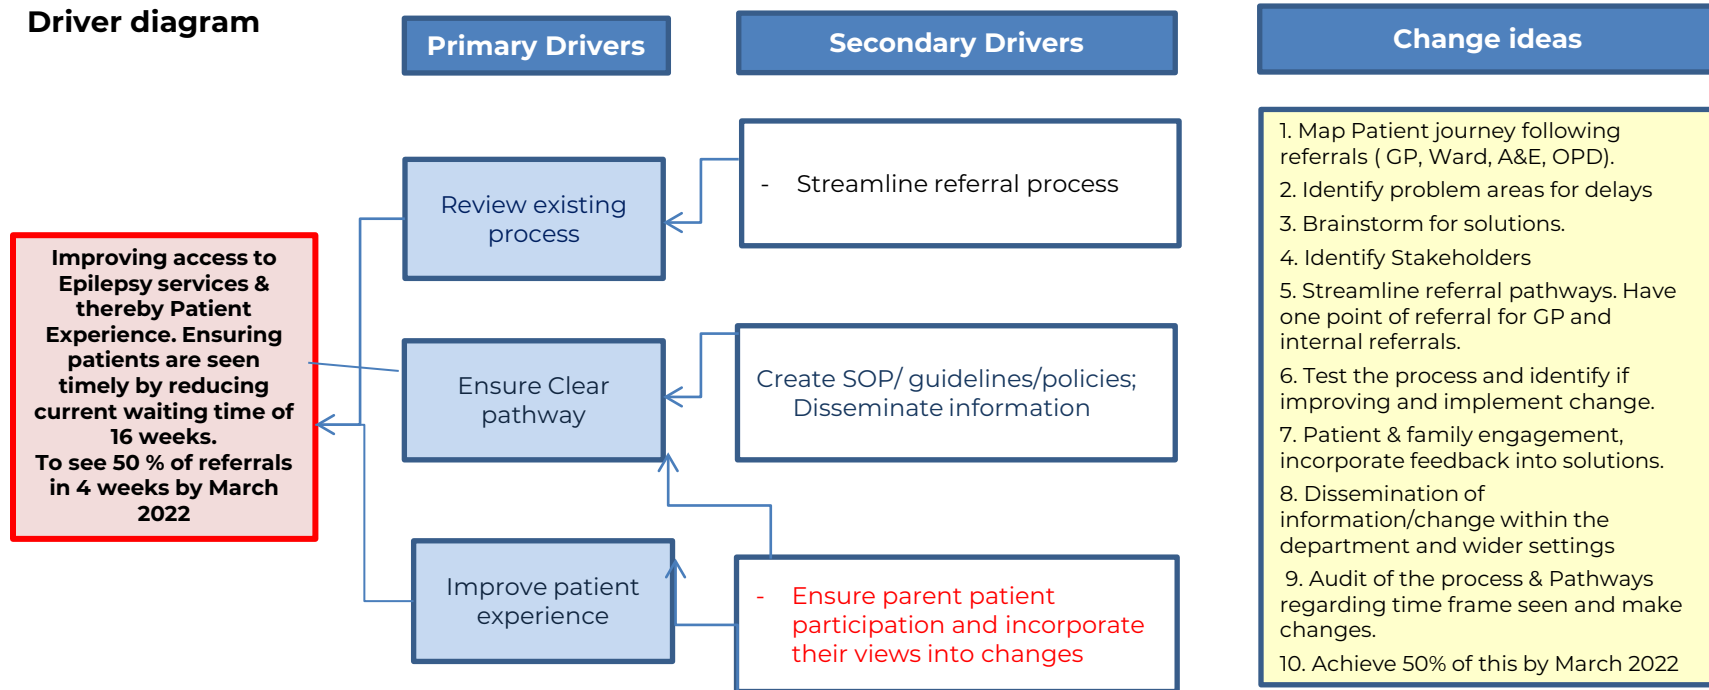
Driver diagram

Primary Drivers

Secondary Drivers

Change ideas

Improving access to Epilepsy services & thereby Patient Experience. Ensuring patients are seen timely by reducing current waiting time of 16 weeks.
To see 50 % of referrals in 4 weeks by March 2022

Review existing process

Ensure Clear pathway

Improve patient experience

- Streamline referral process

Create SOP/ guidelines/policies; Disseminate information

- Ensure parent patient participation and incorporate their views into changes

1. Map Patient journey following referrals ( GP, Ward, A&E, OPD).
2. Identify problem areas for delays
3. Brainstorm for solutions.
4. Identify Stakeholders
5. Streamline referral pathways. Have one point of referral for GP and internal referrals.
6. Test the process and identify if improving and implement change.
7. Patient & family engagement, incorporate feedback into solutions.
8. Dissemination of information/change within the department and wider settings
9. Audit of the process & Pathways regarding time frame seen and make changes.
10. Achieve 50% of this by March 2022